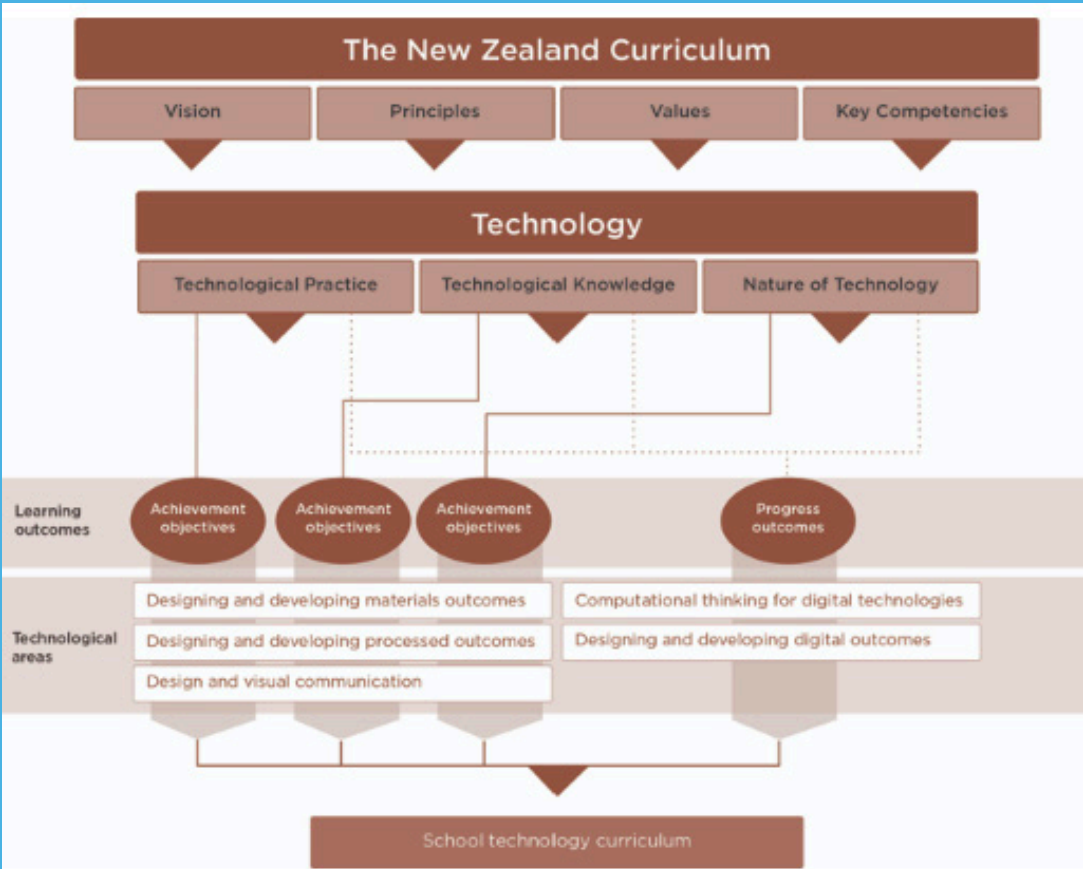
The New Zealand Curriculum

Vision

Principles

Values

Key Competencies

Technology

Technological Practice

Technological Knowledge

Nature of Technology

Learning outcomes

Achievement objectives

Achievement objectives

Achievement objectives

Progress outcomes

Technological areas

Designing and developing materials outcomes

Designing and developing processed outcomes

Design and visual communication

Computational thinking for digital technologies

Designing and developing digital outcomes

School technology curriculum